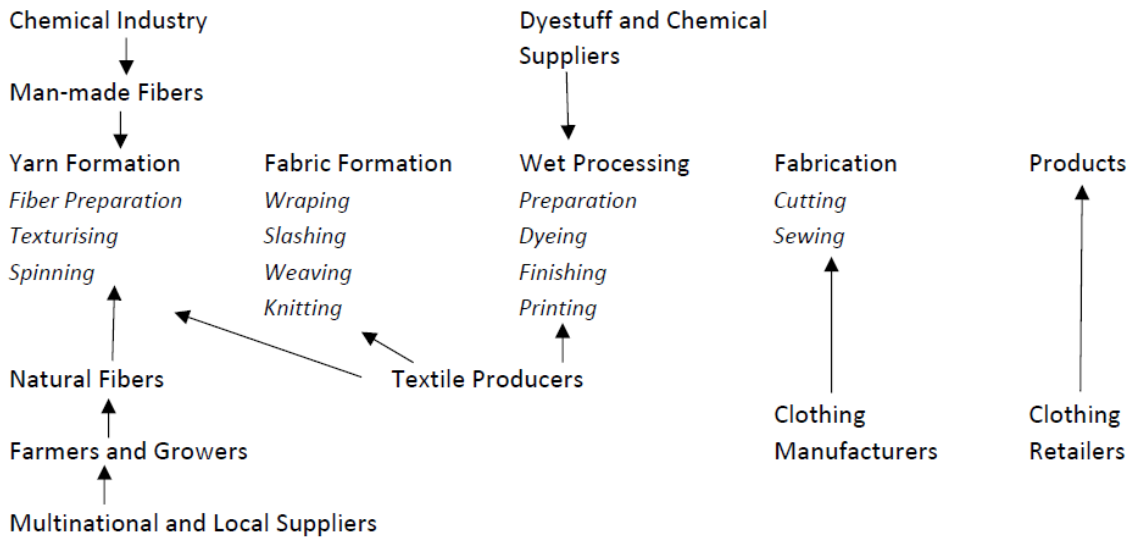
Chemical Industry

Man-made Fibers

Dyestuff and Chemical Suppliers

Yarn Formation
Fiber Preparation
Texturising
Spinning

Fabric Formation
Wraping
Slashing
Weaving
Knitting

Wet Processing
Preparation
Dyeing
Finishing
Printing

Fabrication
Cutting
Sewing

Products

Natural Fibers

Textile Producers

Farmers and Growers

Multinational and Local Suppliers

Clothing Manufacturers

Clothing Retailers